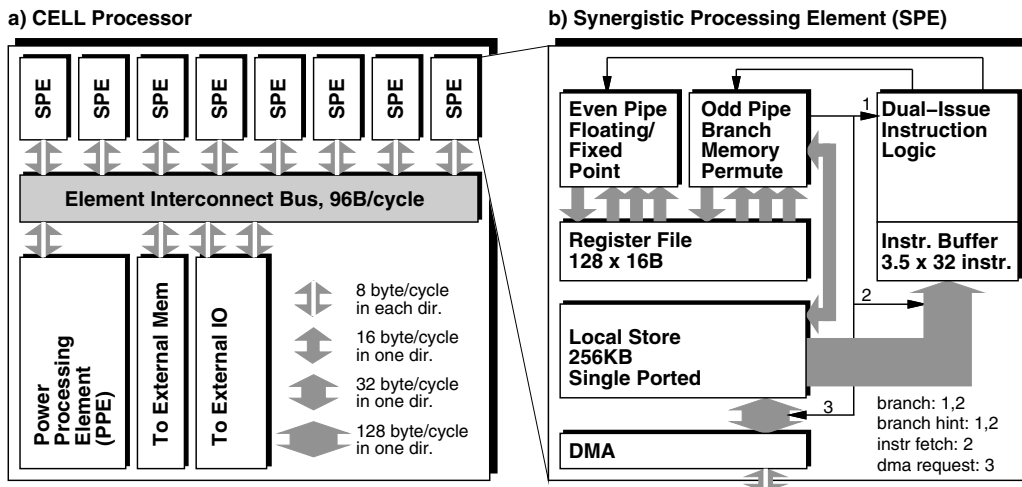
a) CELL Processor

SPE SPE SPE SPE SPE SPE SPE SPE

Element Interconnect Bus, 96B/cycle

Power Processing Element (PPE)

To External Mem

To External IO

8 byte/cycle in each dir.

16 byte/cycle in one dir.

32 byte/cycle in one dir.

128 byte/cycle in one dir.

b) Synergistic Processing Element (SPE)

Even Pipe Floating/ Fixed Point

Odd Pipe Branch Memory Permute

1

Dual–Issue Instruction Logic

Register File 128 x 16B

Instr. Buffer 3.5 x 32 instr.

2

Local Store 256KB Single Ported

3

branch: 1,2
branch hint: 1,2
instr fetch: 2
dma request: 3

DMA